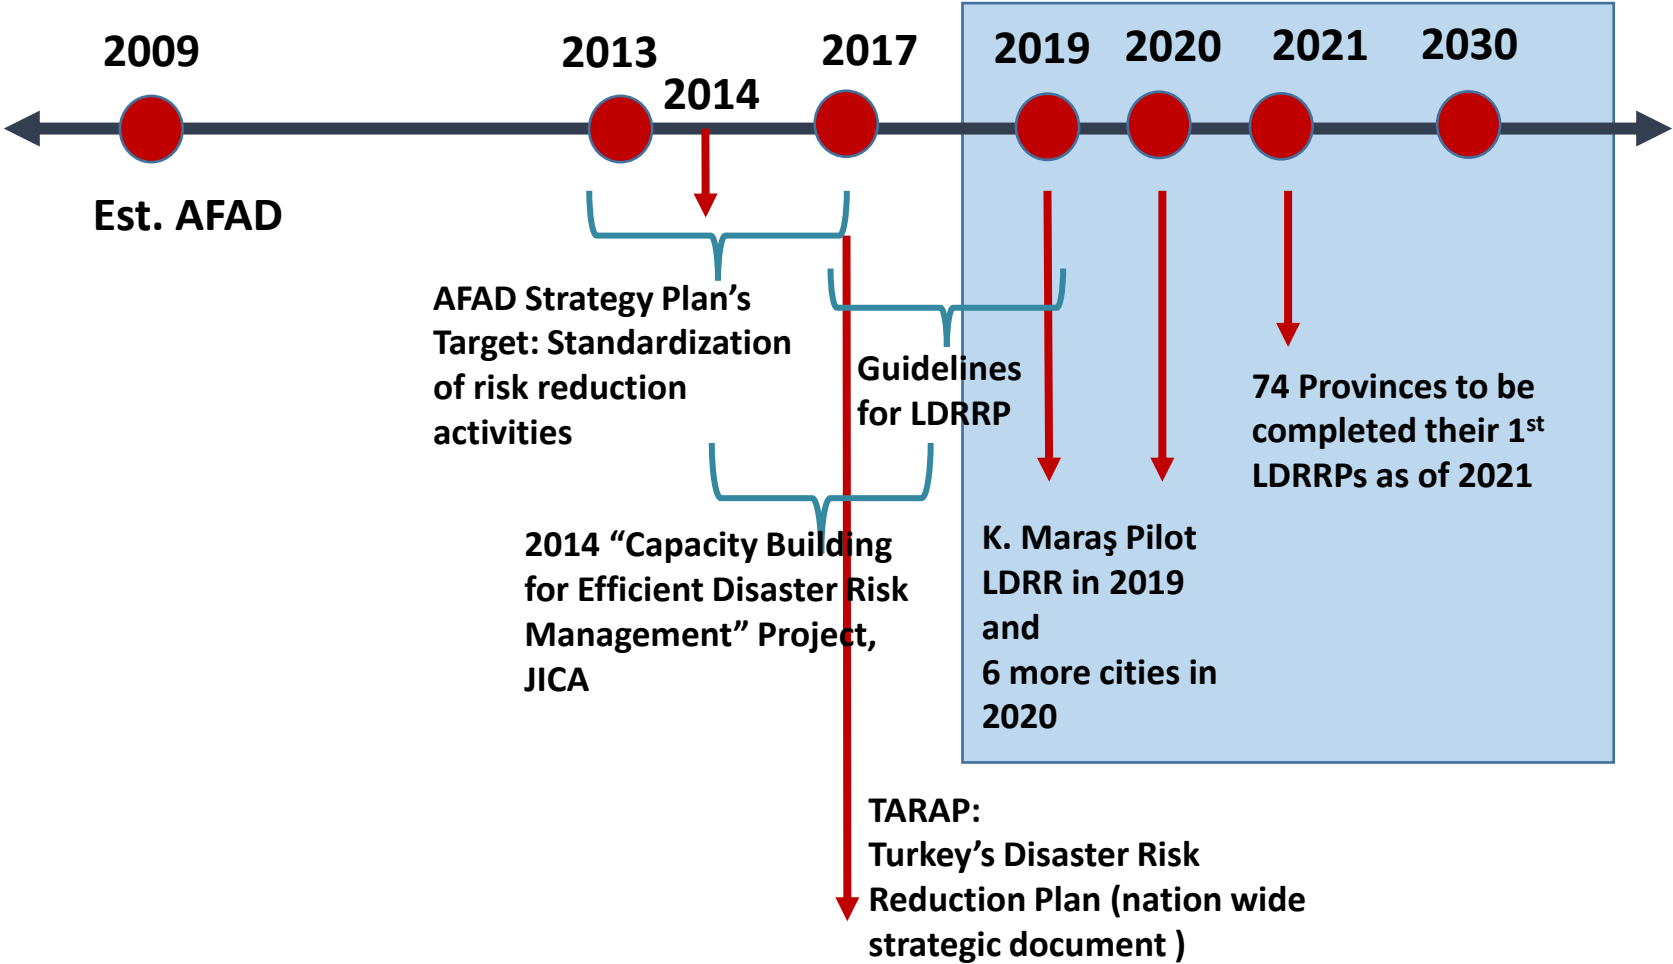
2009

2013

2014

2017

2019

2020

2021

2030

Est. AFAD

AFAD Strategy Plan’s Target: Standardization of risk reduction activities

Guidelines for LDRRP

74 Provinces to be completed their 1$^{st}$ LDRRPs as of 2021

2014 “Capacity Building for Efficient Disaster Risk Management” Project, JICA

K. Maraş Pilot LDRR in 2019 and 6 more cities in 2020

TARAP:
Turkey’s Disaster Risk Reduction Plan (nation wide strategic document )